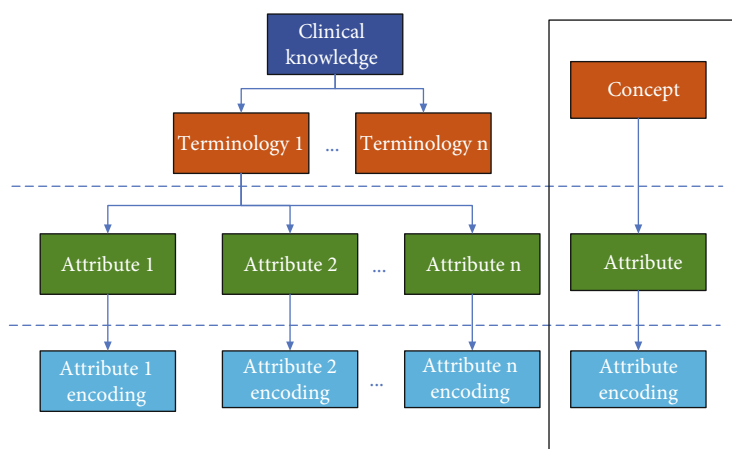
Clinical knowledge

Terminology 1 ... Terminology n

Attribute 1 Attribute 2 ... Attribute n

Attribute 1 encoding Attribute 2 encoding ... Attribute n encoding

Concept

Attribute

Attribute encoding